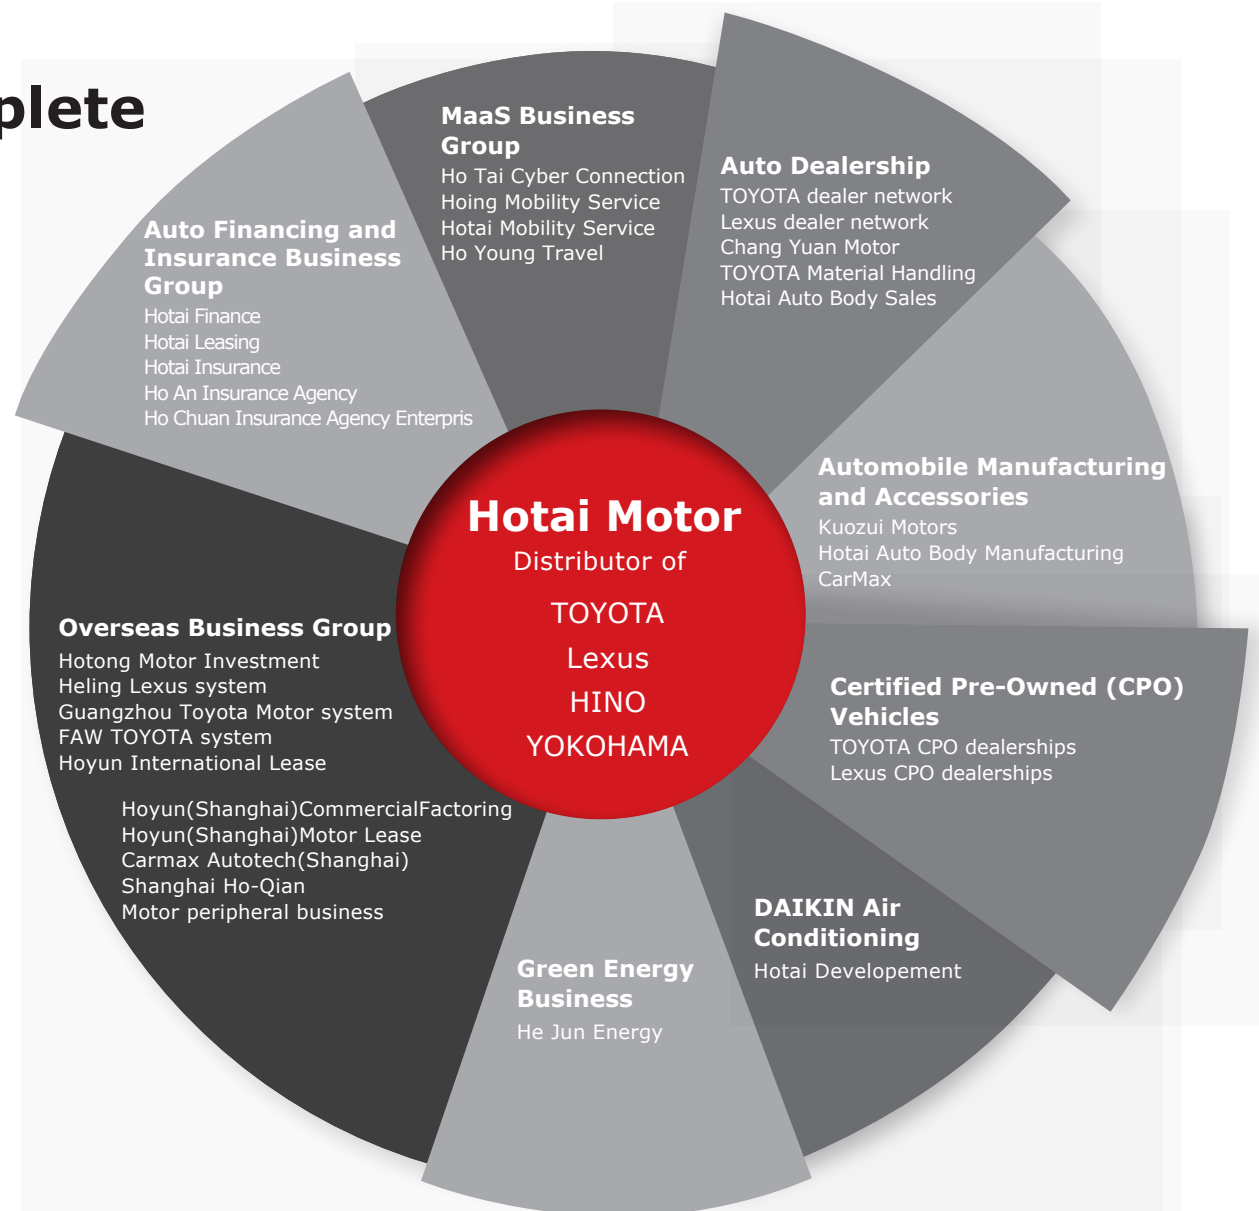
plete

Auto Financing and Insurance Business Group
Hotai Finance
Hotai Leasing
Hotai Insurance
Ho An Insurance Agency
Ho Chuan Insurance Agency Enterpris

MaaS Business Group
Ho Tai Cyber Connection
Hoing Mobility Service
Hotai Mobility Service
Ho Young Travel

Auto Dealership
TOYOTA dealer network
Lexus dealer network
Chang Yuan Motor
TOYOTA Material Handling
Hotai Auto Body Sales

Automobile Manufacturing and Accessories
Kuozui Motors
Hotai Auto Body Manufacturing
CarMax

Hotai Motor
Distributor of
TOYOTA
Lexus
HINO
YOKOHAMA

Overseas Business Group
Hotong Motor Investment
Heling Lexus system
Guangzhou Toyota Motor system
FAW TOYOTA system
Hoyun International Lease

Hoyun(Shanghai)CommercialFactoring
Hoyun(Shanghai)Motor Lease
Carmax Autotech(Shanghai)
Shanghai Ho-Qian
Motor peripheral business

Certified Pre-Owned (CPO) Vehicles
TOYOTA CPO dealerships
Lexus CPO dealerships

DAIKIN Air Conditioning
Hotai Developement

Green Energy Business
He Jun Energy